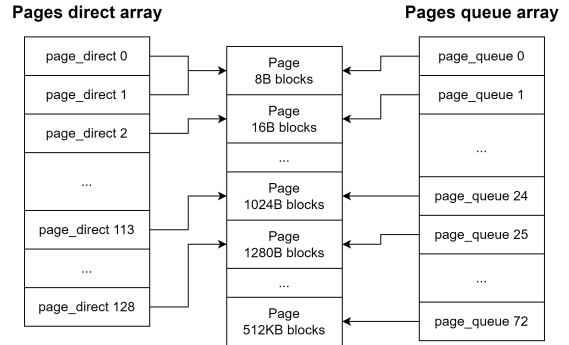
Pages direct array

Pages queue array

page_direct 0

page_direct 1

page_direct 2

...

page_direct 113

...

page_direct 128

Page
8B blocks

Page
16B blocks

...

Page
1024B blocks

Page
1280B blocks

...

Page
512KB blocks

page_queue 0

page_queue 1

...

page_queue 24

page_queue 25

...

page_queue 72